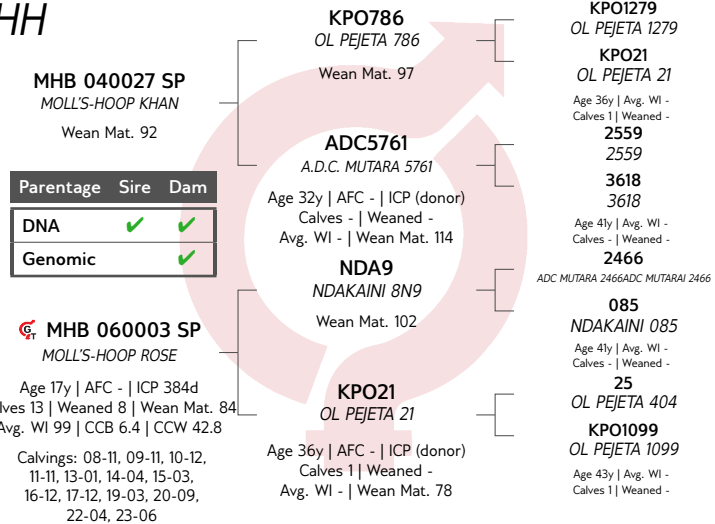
HH

MHB 040027 SP
MOLL'S-HOOP KHAN
Wean Mat. 92

| Parentage | Sire | Dam |
|---|---|---|
| DNA | ✔ | ✔ |
| Genomic | | ✔ |

MHB 060003 SP
MOLL'S-HOOP ROSE
Age 17y | AFC - | ICP 384d
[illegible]lves 13 | Weaned 8 | Wean Mat. 84
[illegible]vg. WI 99 | CCB 6.4 | CCW 42.8
Calvings: 08-11, 09-11, 10-12, 11-11, 13-01, 14-04, 15-03, 16-12, 17-12, 19-03, 20-09, 22-04, 23-06

KPO786
OL PEJETA 786
Wean Mat. 97

ADC5761
A.D.C. MUTARA 5761
Age 32y | AFC - | ICP (donor)
Calves - | Weaned -
Avg. WI - | Wean Mat. 114

NDA9
NDAKAINI 8N9
Wean Mat. 102

KPO21
OL PEJETA 21
Age 36y | AFC - | ICP (donor)
Calves 1 | Weaned -
Avg. WI - | Wean Mat. 78

KPO1279
OL PEJETA 1279

KPO21
OL PEJETA 21
Age 36y | Avg. WI -
Calves 1 | Weaned -

2559
2559

3618
3618
Age 41y | Avg. WI -
Calves - | Weaned -

2466
ADC MUTARA 2466ADC MUTARAI 2466

085
NDAKAINI 085
Age 41y | Avg. WI -
Calves - | Weaned -

25
OL PEJETA 404

KPO1099
OL PEJETA 1099
Age 43y | Avg. WI -
Calves 1 | Weaned -